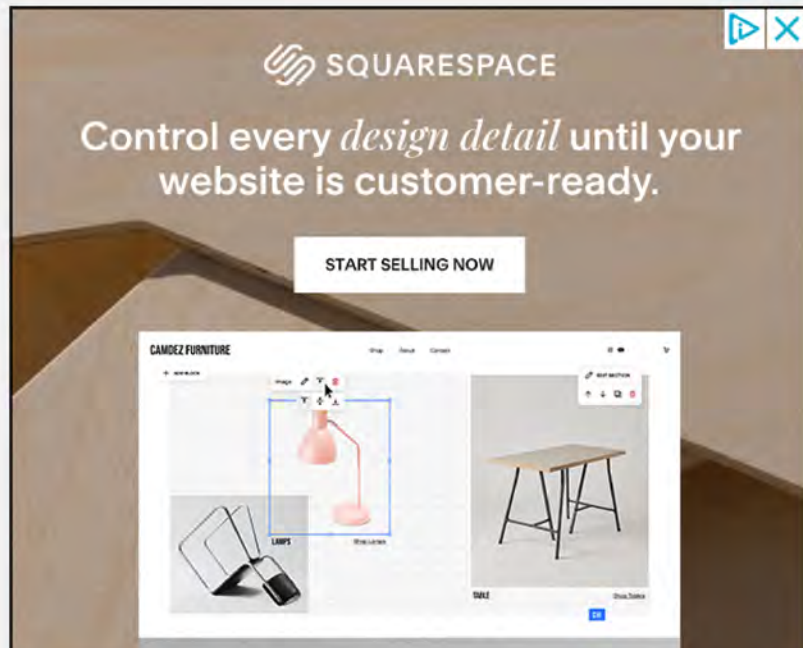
SQUARESPACE

Control every design detail until your website is customer-ready.

START SELLING NOW

CAMDEZ FURNITURE

Shop About Contact

+ ADD BLOCK

Image

EDIT SECTION

LAMPS

Shop Lamps

TABLE

Shop Tables